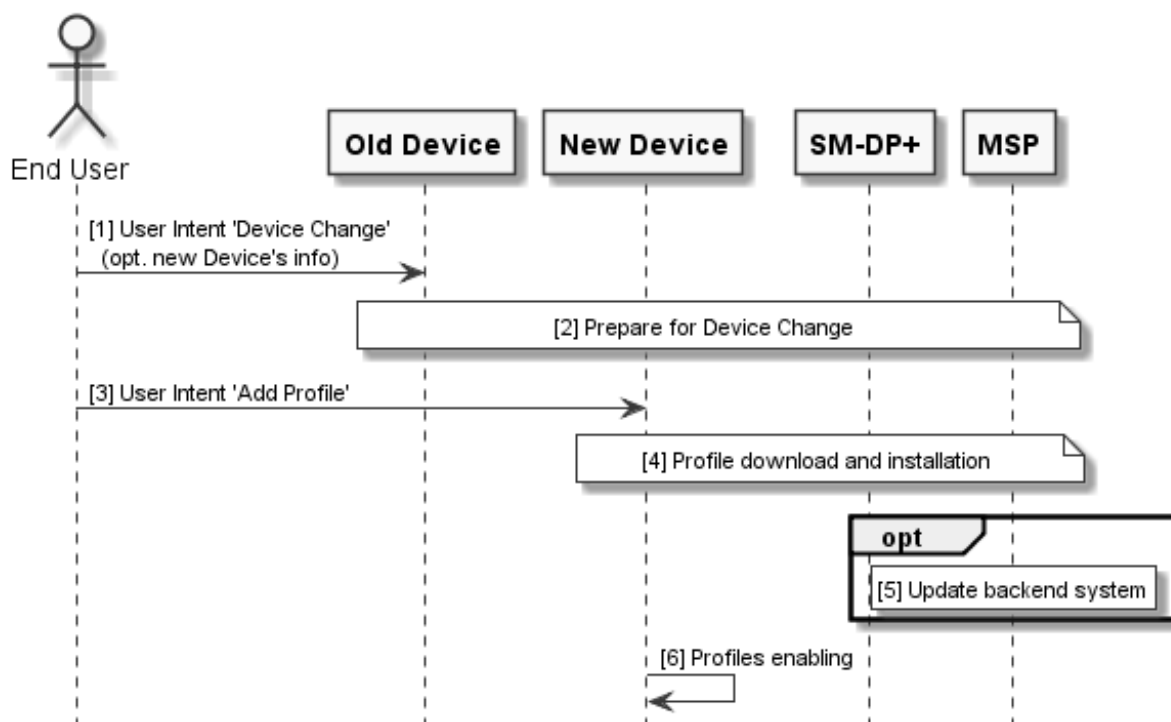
End User

Old Device

New Device

SM-DP+

MSP

[1] User Intent 'Device Change' (opt. new Device's info)

[2] Prepare for Device Change

[3] User Intent 'Add Profile'

[4] Profile download and installation

opt

[5] Update backend system

[6] Profiles enabling